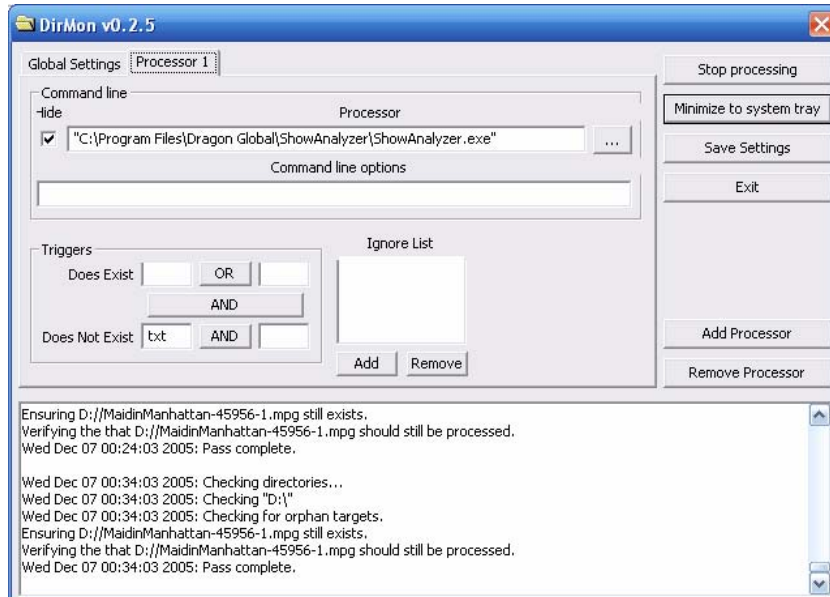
DirMon v0.2.5

Global Settings | Processor 1

Command line
Hide
Processor
"C:\Program Files\Dragon Global\ShowAnalyzer\ShowAnalyzer.exe"
...
Command line options

Triggers
Does Exist
OR
AND
Does Not Exist txt
AND

Ignore List
Add
Remove

Stop processing
Minimize to system tray
Save Settings
Exit
Add Processor
Remove Processor

Ensuring D://MaidinManhattan-45956-1.mpg still exists.
Verifying the that D://MaidinManhattan-45956-1.mpg should still be processed.
Wed Dec 07 00:24:03 2005: Pass complete.

Wed Dec 07 00:34:03 2005: Checking directories...
Wed Dec 07 00:34:03 2005: Checking "D:\"
Wed Dec 07 00:34:03 2005: Checking for orphan targets.
Ensuring D://MaidinManhattan-45956-1.mpg still exists.
Verifying the that D://MaidinManhattan-45956-1.mpg should still be processed.
Wed Dec 07 00:34:03 2005: Pass complete.